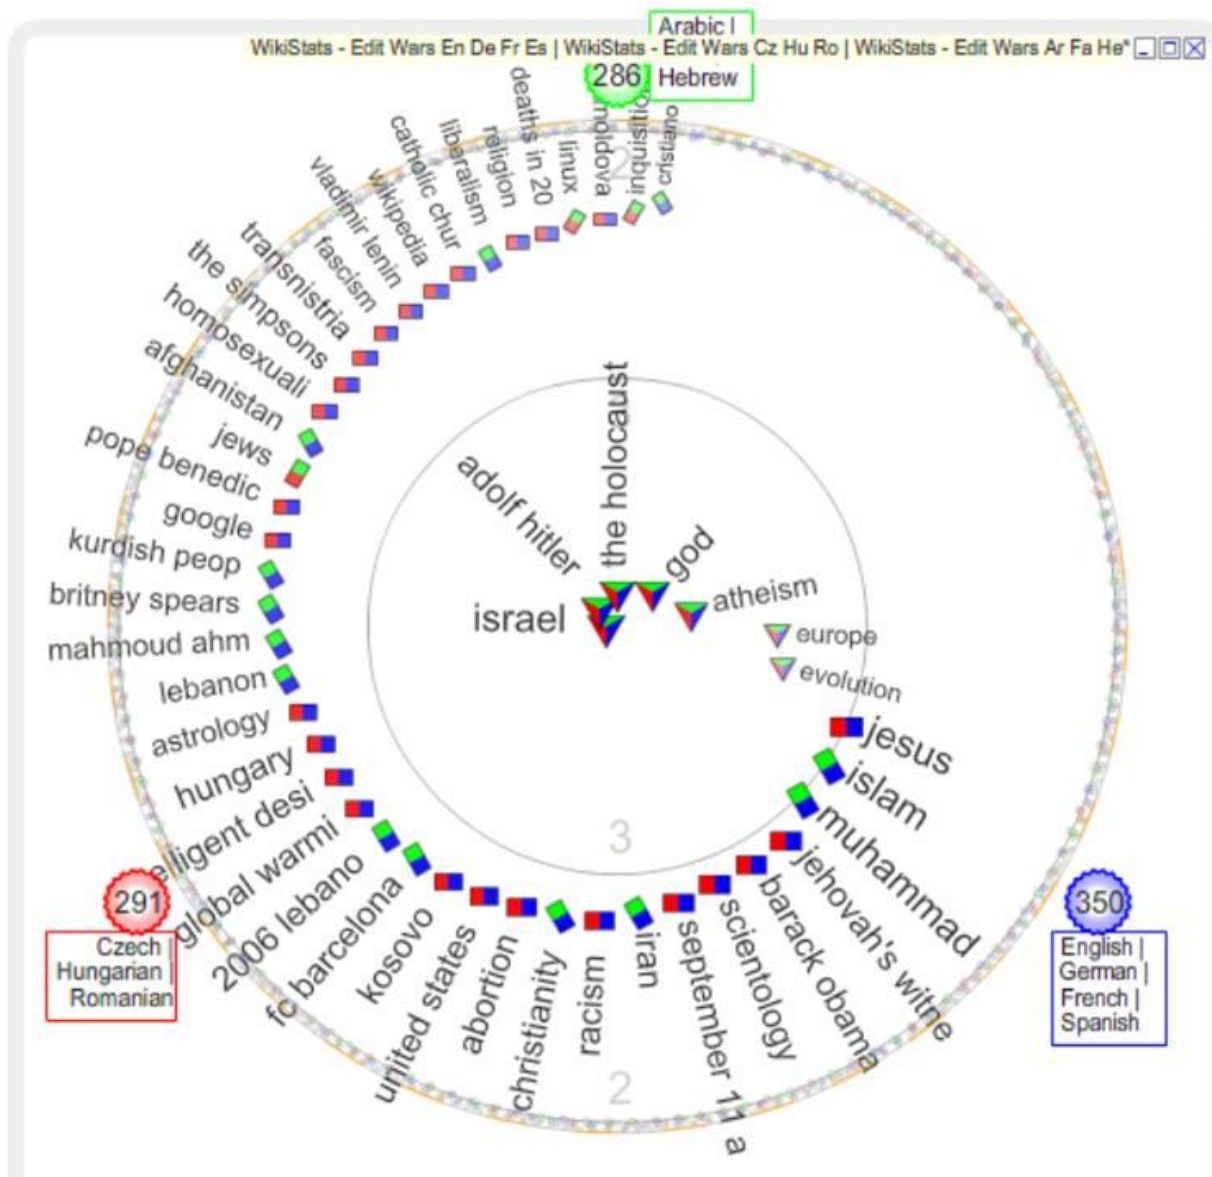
WikiStats - Edit Wars En De Fr Es | WikiStats - Edit Wars Cz Hu Ro | WikiStats - Edit Wars Ar Fa He*

286
Arabic | Hebrew

cristiano
inquisitio
moldova
linux
deaths in 20
religion
liberalism
catholic chur
wikipedia
vladimir lenin
fascism
transnistria
the simpsons
homosexuali
afghanistan
jews
pope benedic
google
kurdish peop
britney spears
mahmoud ahm
lebanon
astrology
hungary
elligent desi
global warmi
2006 lebano
fc barcelona
kosovo
united states
abortion
christianity
racism
iran
september 11 a
scientology
barack obama
jehovah's witne
muhammad
islam
jesus

adolf hitler
the holocaust
god
atheism
israel
europe
evolution

2
3
2

291
Czech | Hungarian | Romanian

350
English | German | French | Spanish